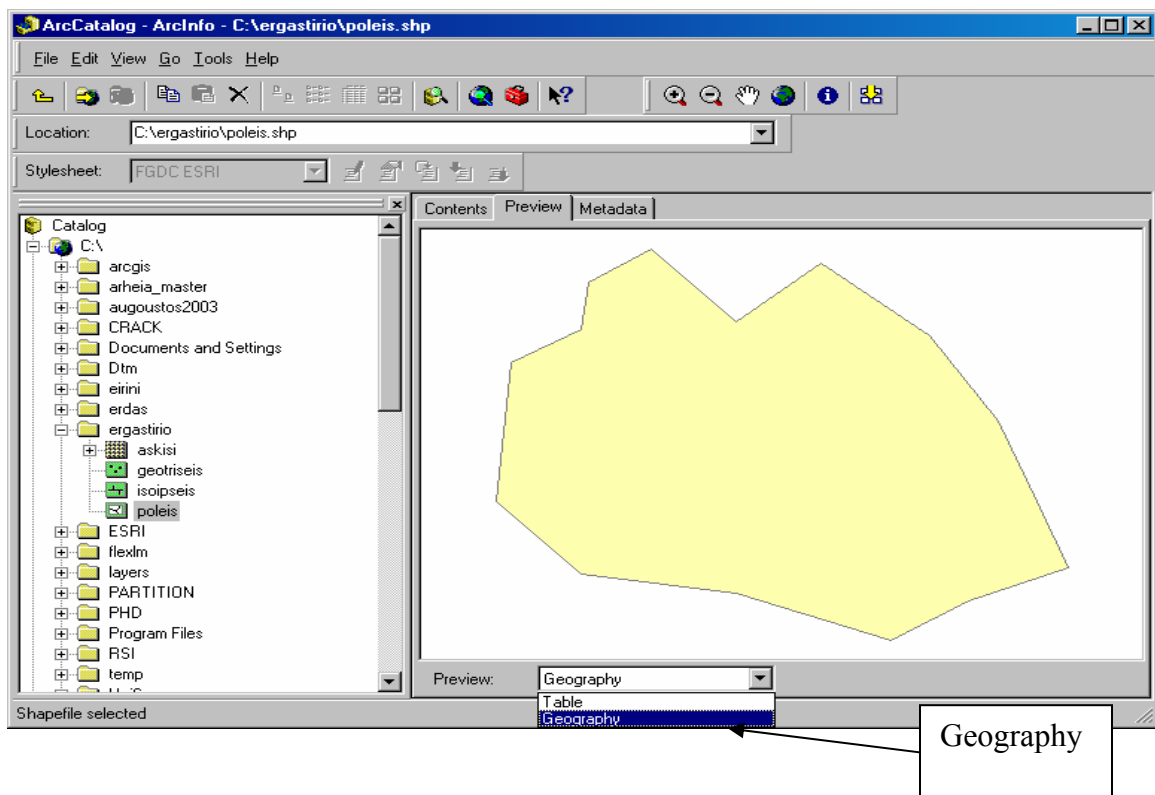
ArcCatalog - ArcInfo - C:\ergastirio\poleis.shp

File Edit View Go Tools Help

Location: C:\ergastirio\poleis.shp

Stylesheet: FGDC ESRI

Catalog
C:\
arcgis
arheia_master
augoustos2003
CRACK
Documents and Settings
Dtm
eirini
erdas
ergastirio
askisi
geotriseis
isoipseis
poleis
ESRI
flexlm
layers
PARTITION
PHD
Program Files
RSI
temp

Contents | Preview | Metadata

Preview: Geography
Table
Geography

Shapefile selected

Geography